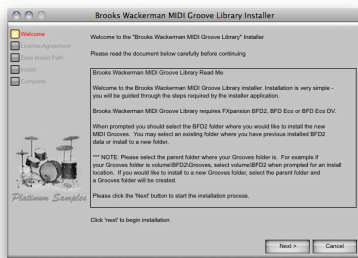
Brooks Wackerman MIDI Groove Library Installer

Welcome
License Agreement
Data Install Path
Install
Complete

Platinum Samples

Welcome to the "Brooks Wackerman MIDI Groove Library" Installer

Please read the document below carefully before continuing

Brooks Wackerman MIDI Groove Library Read Me

Welcome to the Brooks Wackerman MIDI Groove Library installer. Installation is very simple - you will be guided through the steps required by the installer application.

Brooks Wackerman MIDI Library requires FXpansion BFD2, BFD Eco or BFD Eco DV.

When prompted you should select the BFD2 folder where you would like to install the new MIDI Grooves. You may select an existing folder where you have previous installed BFD2 data or install to a new folder.

*** NOTE: Please select the parent folder where your Grooves folder is. For example if your Grooves folder is volume\BFD2\Grooves, select volume\BFD2 when prompted for an install location. If you would like to install to a new Grooves folder, select the parent folder and a Grooves folder will be created.

Please click the 'Next' button to start the installation process.

Click 'next' to begin installation

Next >
Cancel